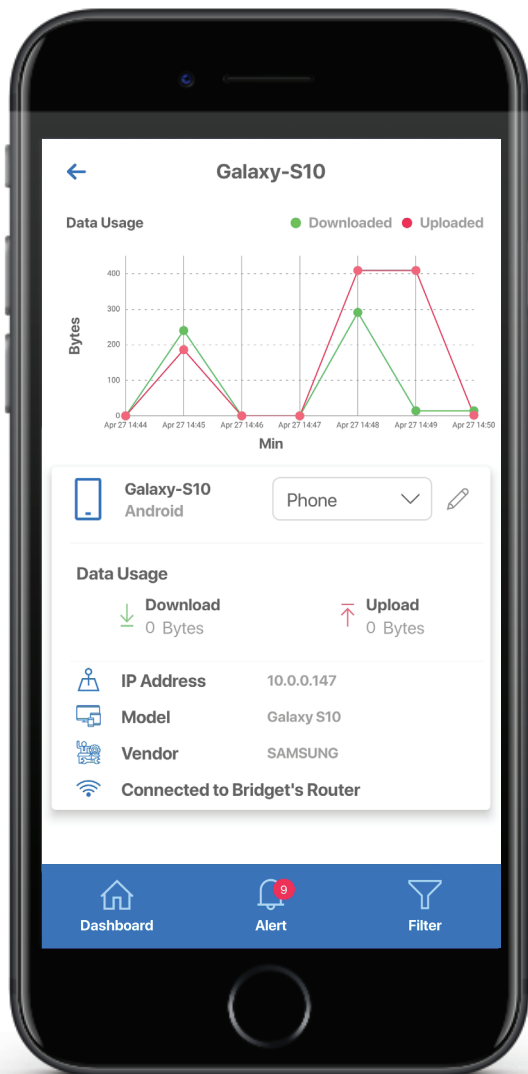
Galaxy-S10

Data Usage
Downloaded Uploaded

Bytes
400
300
200
100
0
Apr 27 14:44 Apr 27 14:45 Apr 27 14:46 Apr 27 14:47 Apr 27 14:48 Apr 27 14:49 Apr 27 14:50
Min

Galaxy-S10
Android
Phone

Data Usage
Download
0 Bytes
Upload
0 Bytes

IP Address 10.0.0.147
Model Galaxy S10
Vendor SAMSUNG
Connected to Bridget's Router

Dashboard
9
Alert
Filter